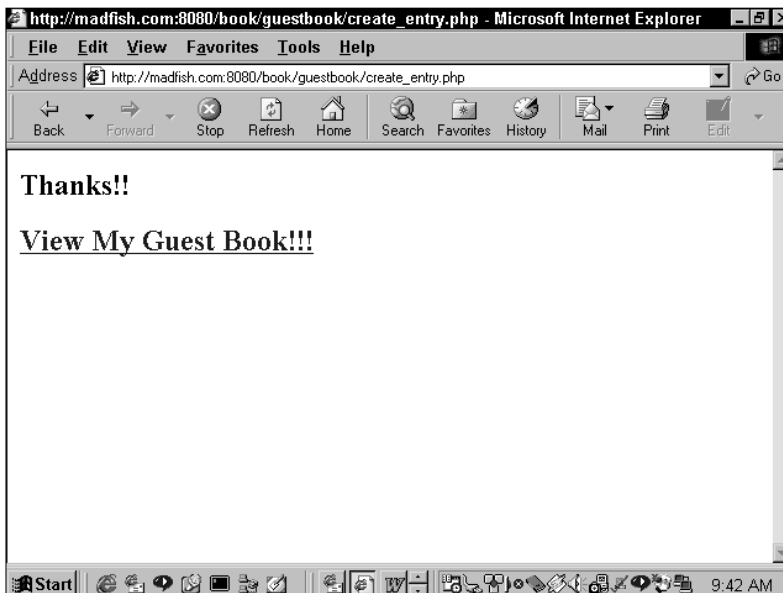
http://madfish.com:8080/book/guestbook/create_entry.php - Microsoft Internet Explorer

File Edit View Favorites Tools Help

Address http://madfish.com:8080/book/guestbook/create_entry.php Go

Back Forward Stop Refresh Home Search Favorites History Mail Print Edit

Thanks!!

View My Guest Book!!!

Start 9:42 AM